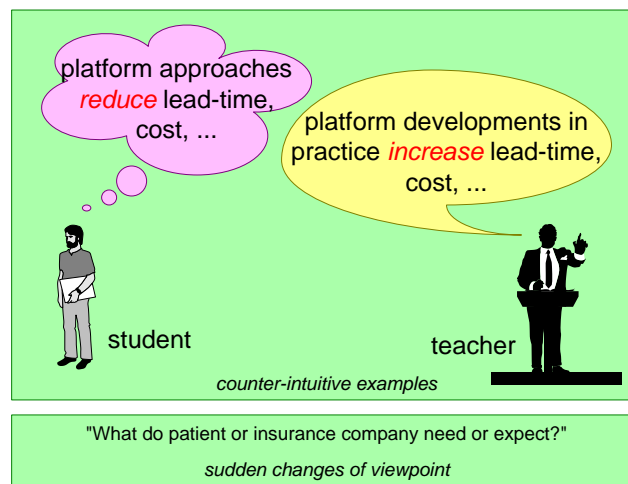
platform approaches *reduce* lead-time, cost, ...

platform developments in practice *increase* lead-time, cost, ...

student

teacher

*counter-intuitive examples*

"What do patient or insurance company need or expect?"

*sudden changes of viewpoint*